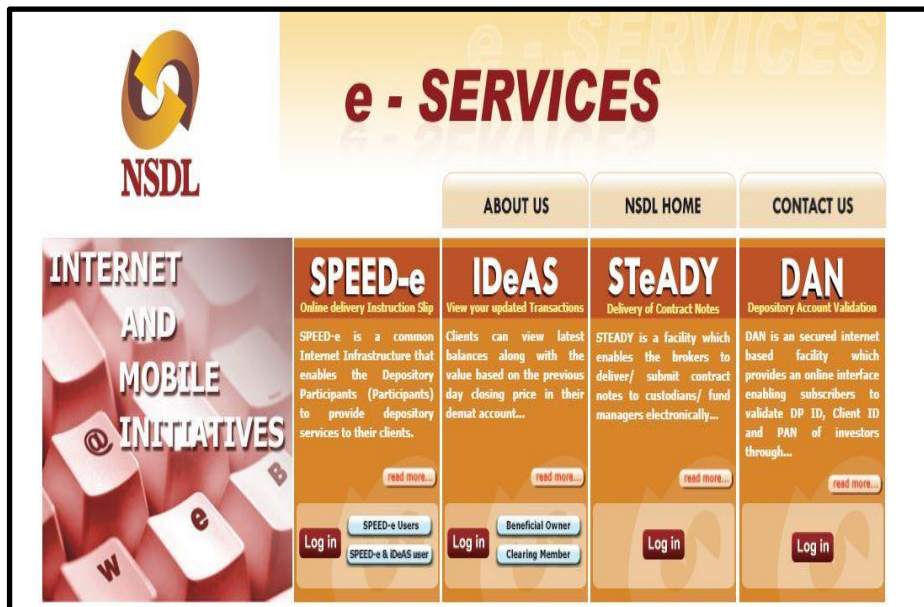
NSDL

e - SERVICES

ABOUT US

NSDL HOME

CONTACT US

INTERNET AND MOBILE INITIATIVES

SPEED-e
Online delivery Instruction Slip
SPEED-e is a common Internet Infrastructure that enables the Depository Participants (Participants) to provide depository services to their clients.
read more...
Log in
SPEED-e Users
SPEED-e & IDeAS user

IDeAS
View your updated Transactions
Clients can view latest balances along with the value based on the previous day closing price in their demat account...
read more...
Log in
Beneficial Owner
Clearing Member

STeADY
Delivery of Contract Notes
STEADY is a facility which enables the brokers to deliver/ submit contract notes to custodians/ fund managers electronically...
read more...
Log in

DAN
Depository Account Validation
DAN is an secured internet based facility which provides an online interface enabling subscribers to validate DP ID, Client ID and PAN of investors through...
read more...
Log in